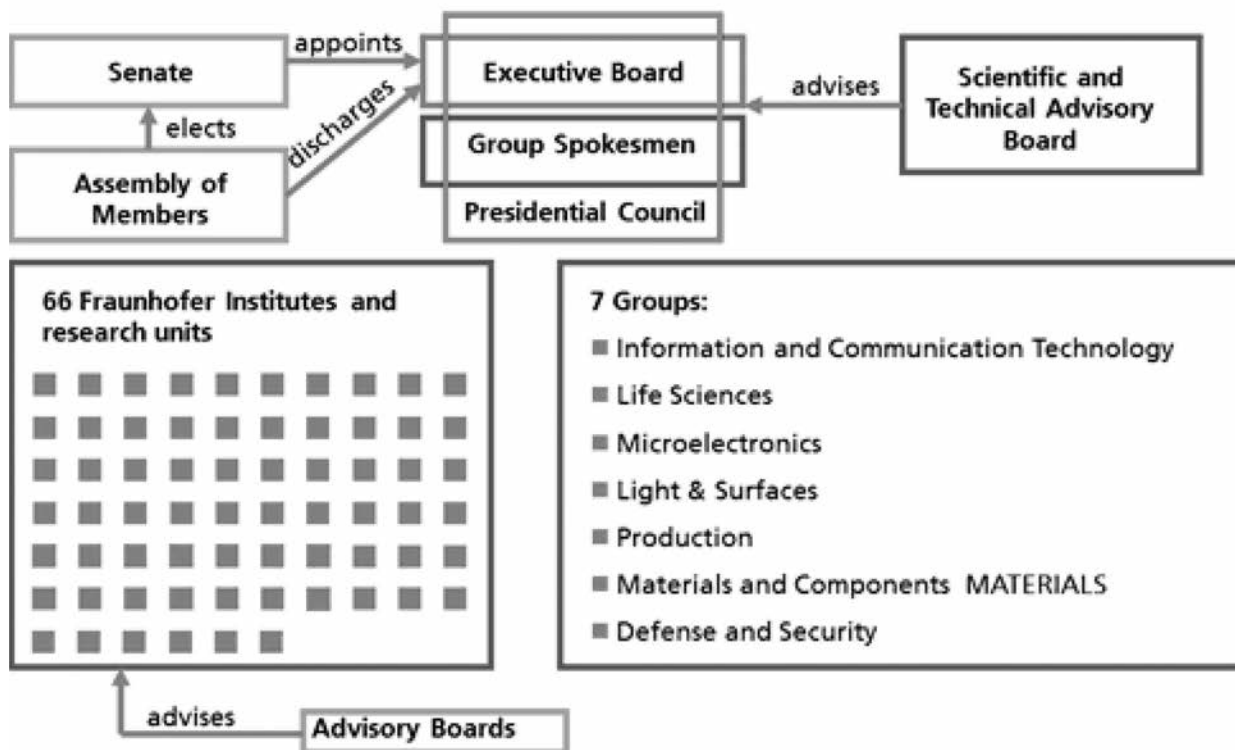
Senate

appoints

Executive Board

advises

Scientific and Technical Advisory Board

elects

discharges

Group Spokesmen

Assembly of Members

Presidential Council

66 Fraunhofer Institutes and research units

7 Groups:
Information and Communication Technology
Life Sciences
Microelectronics
Light & Surfaces
Production
Materials and Components MATERIALS
Defense and Security

advises

Advisory Boards